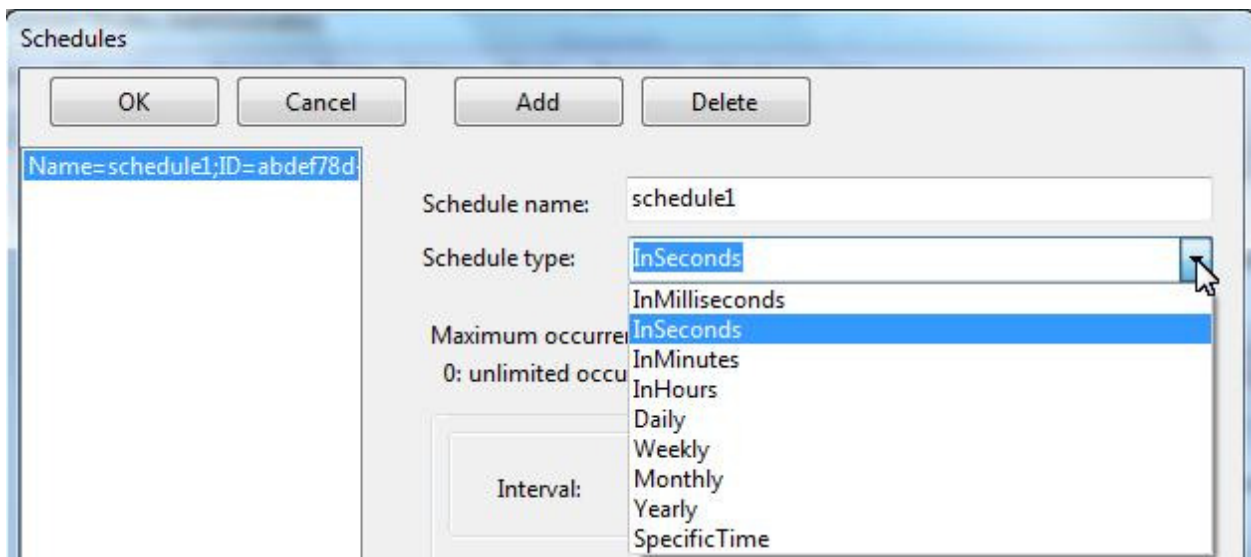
Schedules

OK
Cancel
Add
Delete

Name=schedule1;ID=abdef78d

Schedule name: schedule1

Schedule type: InSeconds

InMilliseconds
InSeconds
InMinutes
InHours
Daily
Weekly
Monthly
Yearly
SpecificTime

Maximum occurre

0: unlimited occu

Interval: